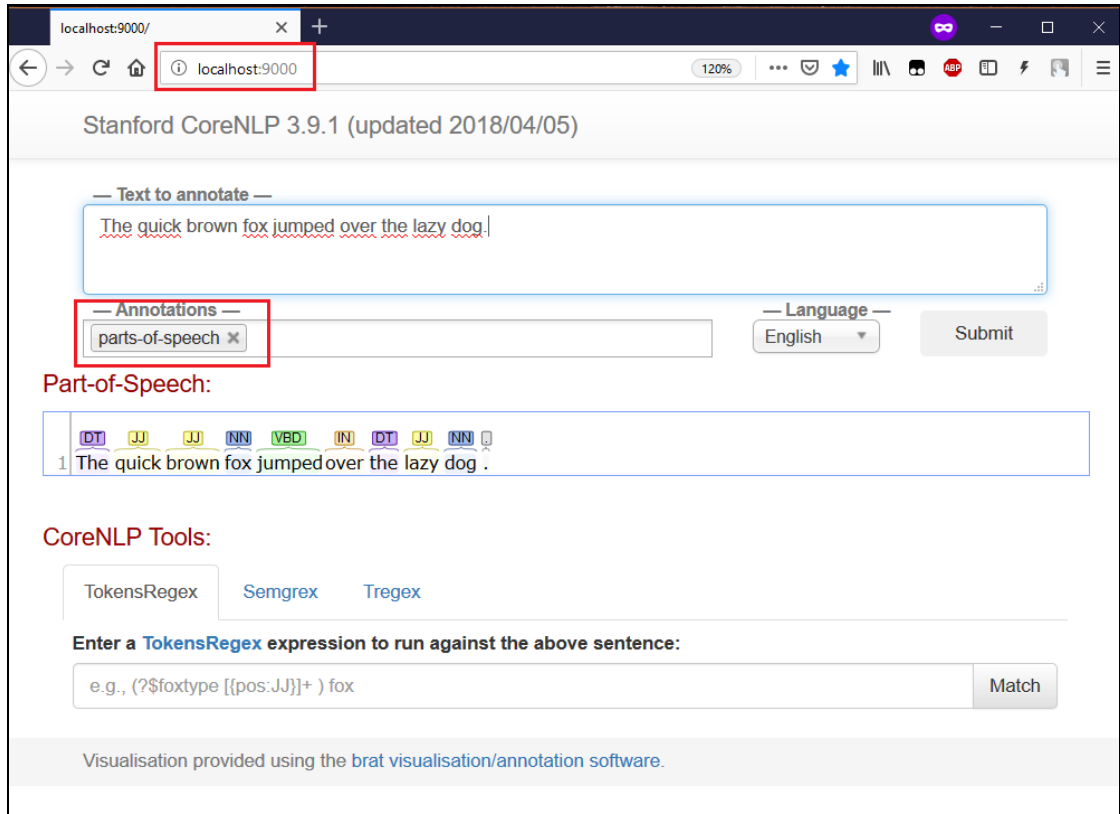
localhost:9000/

localhost:9000

120%

ABP

Stanford CoreNLP 3.9.1 (updated 2018/04/05)

— Text to annotate —

The quick brown fox jumped over the lazy dog.

— Annotations —

parts-of-speech ×

— Language —

English

Submit

Part-of-Speech:

| | DT | JJ | JJ | NN | VBD | IN | DT | JJ | NN | . |
|---|---|---|---|---|---|---|---|---|---|---|
| 1 | The | quick | brown | fox | jumped | over | the | lazy | dog | . |

CoreNLP Tools:

TokensRegex Semgrex Tregex

Enter a TokensRegex expression to run against the above sentence:

e.g., (?$foxtype [{pos:JJ}]+ ) fox

Match

Visualisation provided using the brat visualisation/annotation software.